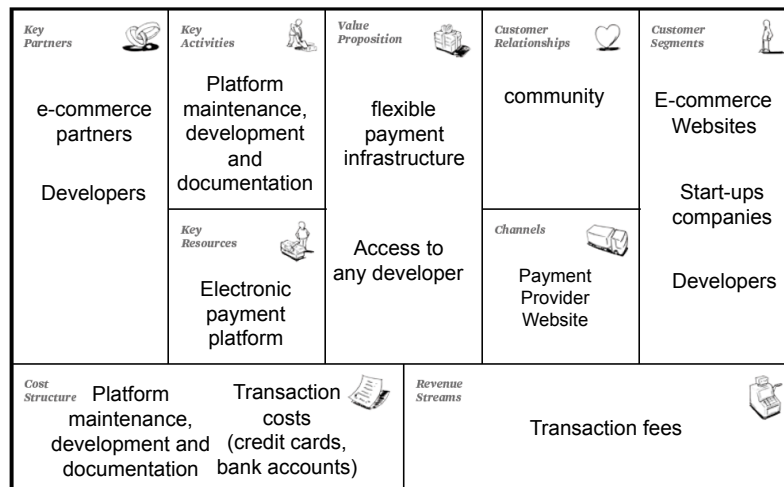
Key Partners

e-commerce partners

Developers

Key Activities

Platform maintenance, development and documentation

Key Resources

Electronic payment platform

Value Proposition

flexible payment infrastructure

Access to any developer

Customer Relationships

community

Channels

Payment Provider Website

Customer Segments

E-commerce Websites

Start-ups companies

Developers

Cost Structure

Platform maintenance, development and documentation

Transaction costs (credit cards, bank accounts)

Revenue Streams

Transaction fees